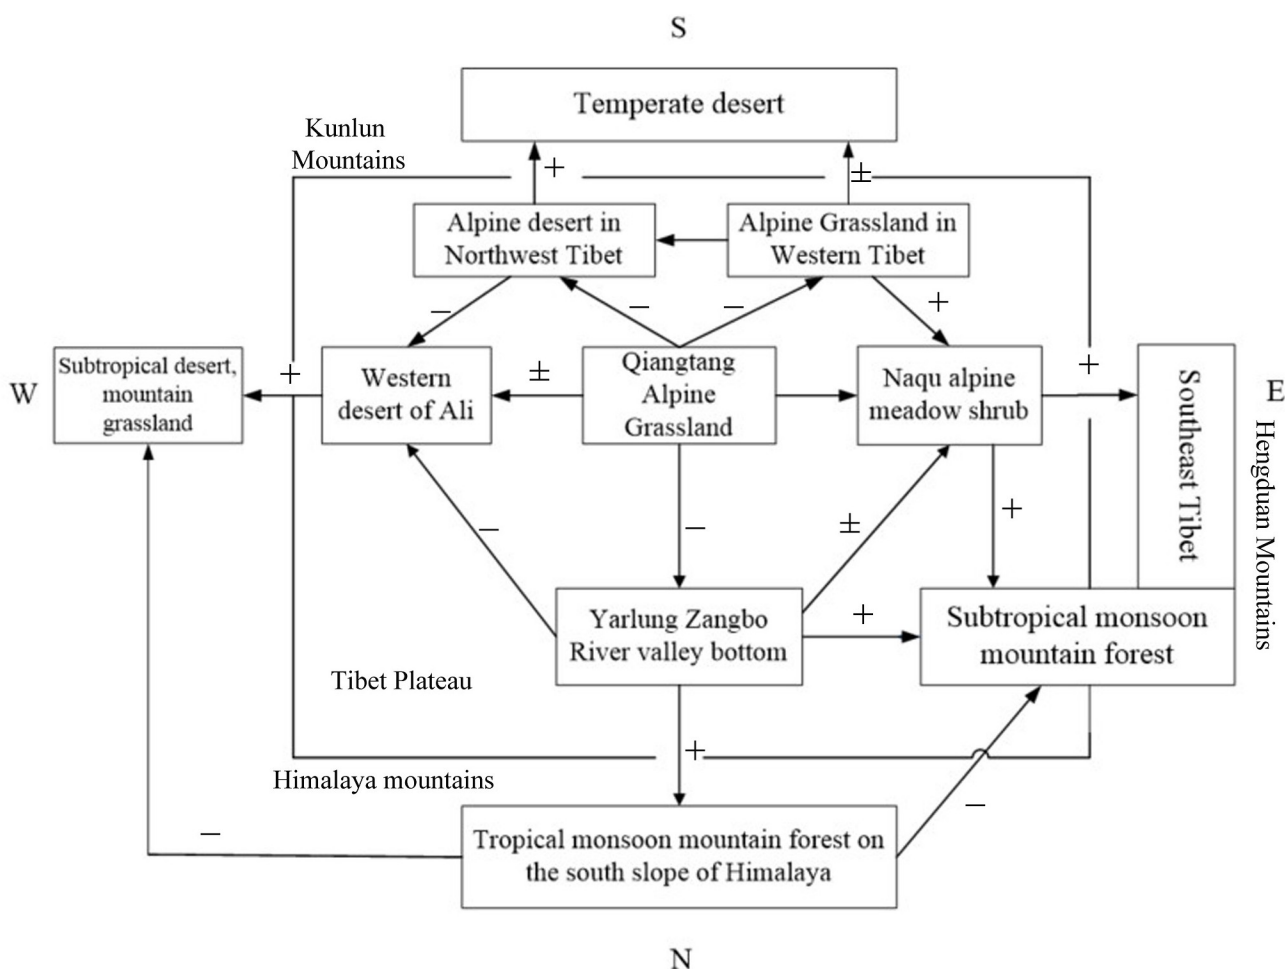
S

Temperate desert

Kunlun Mountains

+

±

Alpine desert in Northwest Tibet

Alpine Grassland in Western Tibet

−

−

−

+

W

Subtropical desert, mountain grassland

+

Western desert of Ali

±

Qiangtang Alpine Grassland

Naqu alpine meadow shrub

+

Southeast Tibet

E

Hengduan Mountains

−

−

±

+

Yarlung Zangbo River valley bottom

+

Subtropical monsoon mountain forest

Tibet Plateau

+

Himalaya mountains

−

Tropical monsoon mountain forest on the south slope of Himalaya

−

N